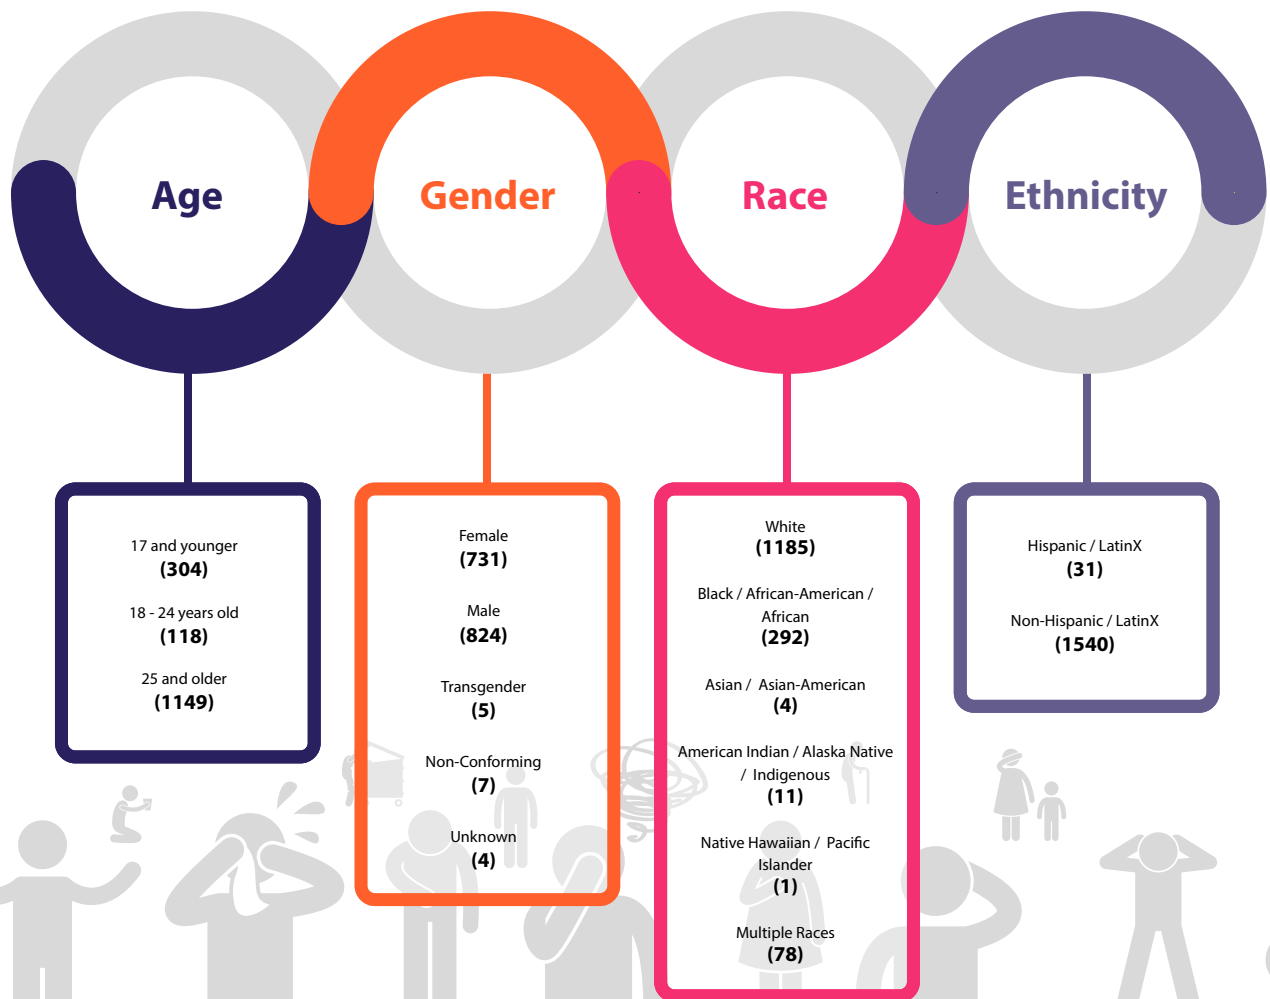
Age

Gender

Race

Ethnicity

17 and younger
(304)

18 - 24 years old
(118)

25 and older
(1149)

Female
(731)

Male
(824)

Transgender
(5)

Non-Conforming
(7)

Unknown
(4)

White
(1185)

Black / African-American / African
(292)

Asian / Asian-American
(4)

American Indian / Alaska Native / Indigenous
(11)

Native Hawaiian / Pacific Islander
(1)

Multiple Races
(78)

Hispanic / LatinX
(31)

Non-Hispanic / LatinX
(1540)